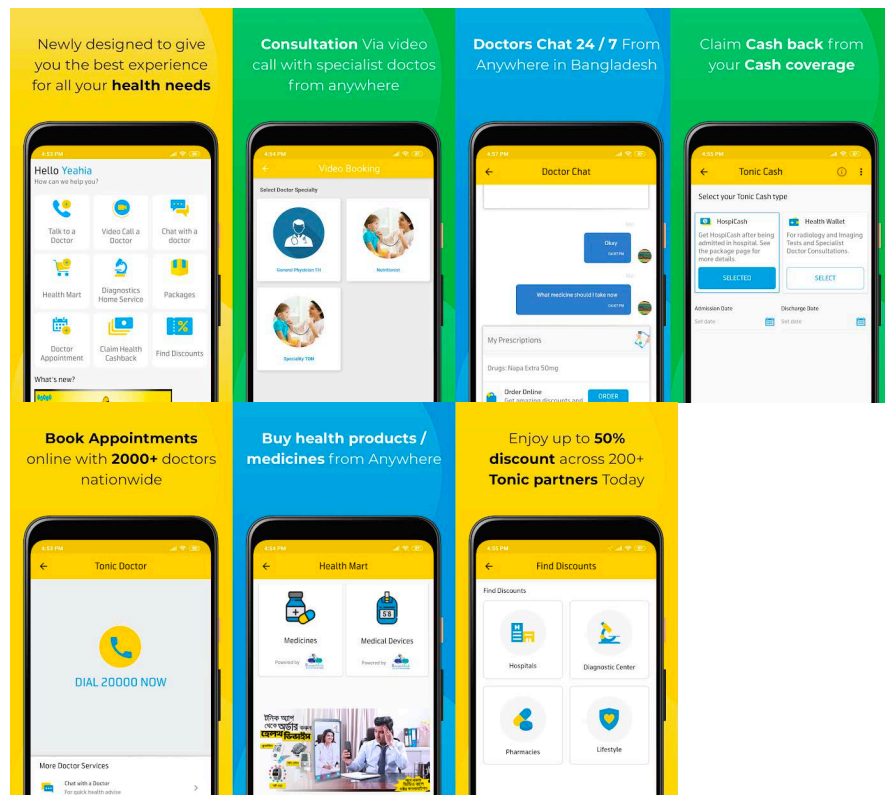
Newly designed to give you the best experience for all your **health needs**

4:53 PM

Hello Yeahia
How can we help you?

Talk to a Doctor
Video Call a Doctor
Chat with a doctor
Health Mart
Diagnostics Home Service
Packages
Doctor Appointment
Claim Health Cashback
Find Discounts

What's new?

**Consultation** Via video call with specialist doctos from anywhere

4:54 PM

Video Booking

Select Doctor Specialty

General Physician TH
Nutritionist
Specialty TGN

**Doctors Chat 24 / 7** From Anywhere in Bangladesh

4:37 PM

Doctor Chat

Okay

What medicine should I take now

My Prescriptions

Drugs: Napa Extra 50mg

Order Online
Get amazing discounts and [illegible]

ORDER

Claim **Cash back** from your **Cash coverage**

4:55 PM

Tonic Cash

Select your Tonic Cash type

HospiCash
Get HospiCash after being admitted in hospital. See the package page for more details.
SELECTED

Health Wallet
For radiology and Imaging Tests and Specialist Doctor Consultations.
SELECT

Admission Date
Set date

Discharge Date
Set date

**Book Appointments** online with **2000+** doctors nationwide

4:53 PM

Tonic Doctor

DIAL 20000 NOW

More Doctor Services

Chat with a Doctor
For quick health advise

**Buy health products / medicines** from Anywhere

4:54 PM

Health Mart

Medicines
Powered by

Medical Devices
Powered by

Enjoy up to **50% discount** across 200+ **Tonic partners** Today

4:55 PM

Find Discounts

Find Discounts

Hospitals
Diagnostic Center
Pharmacies
Lifestyle